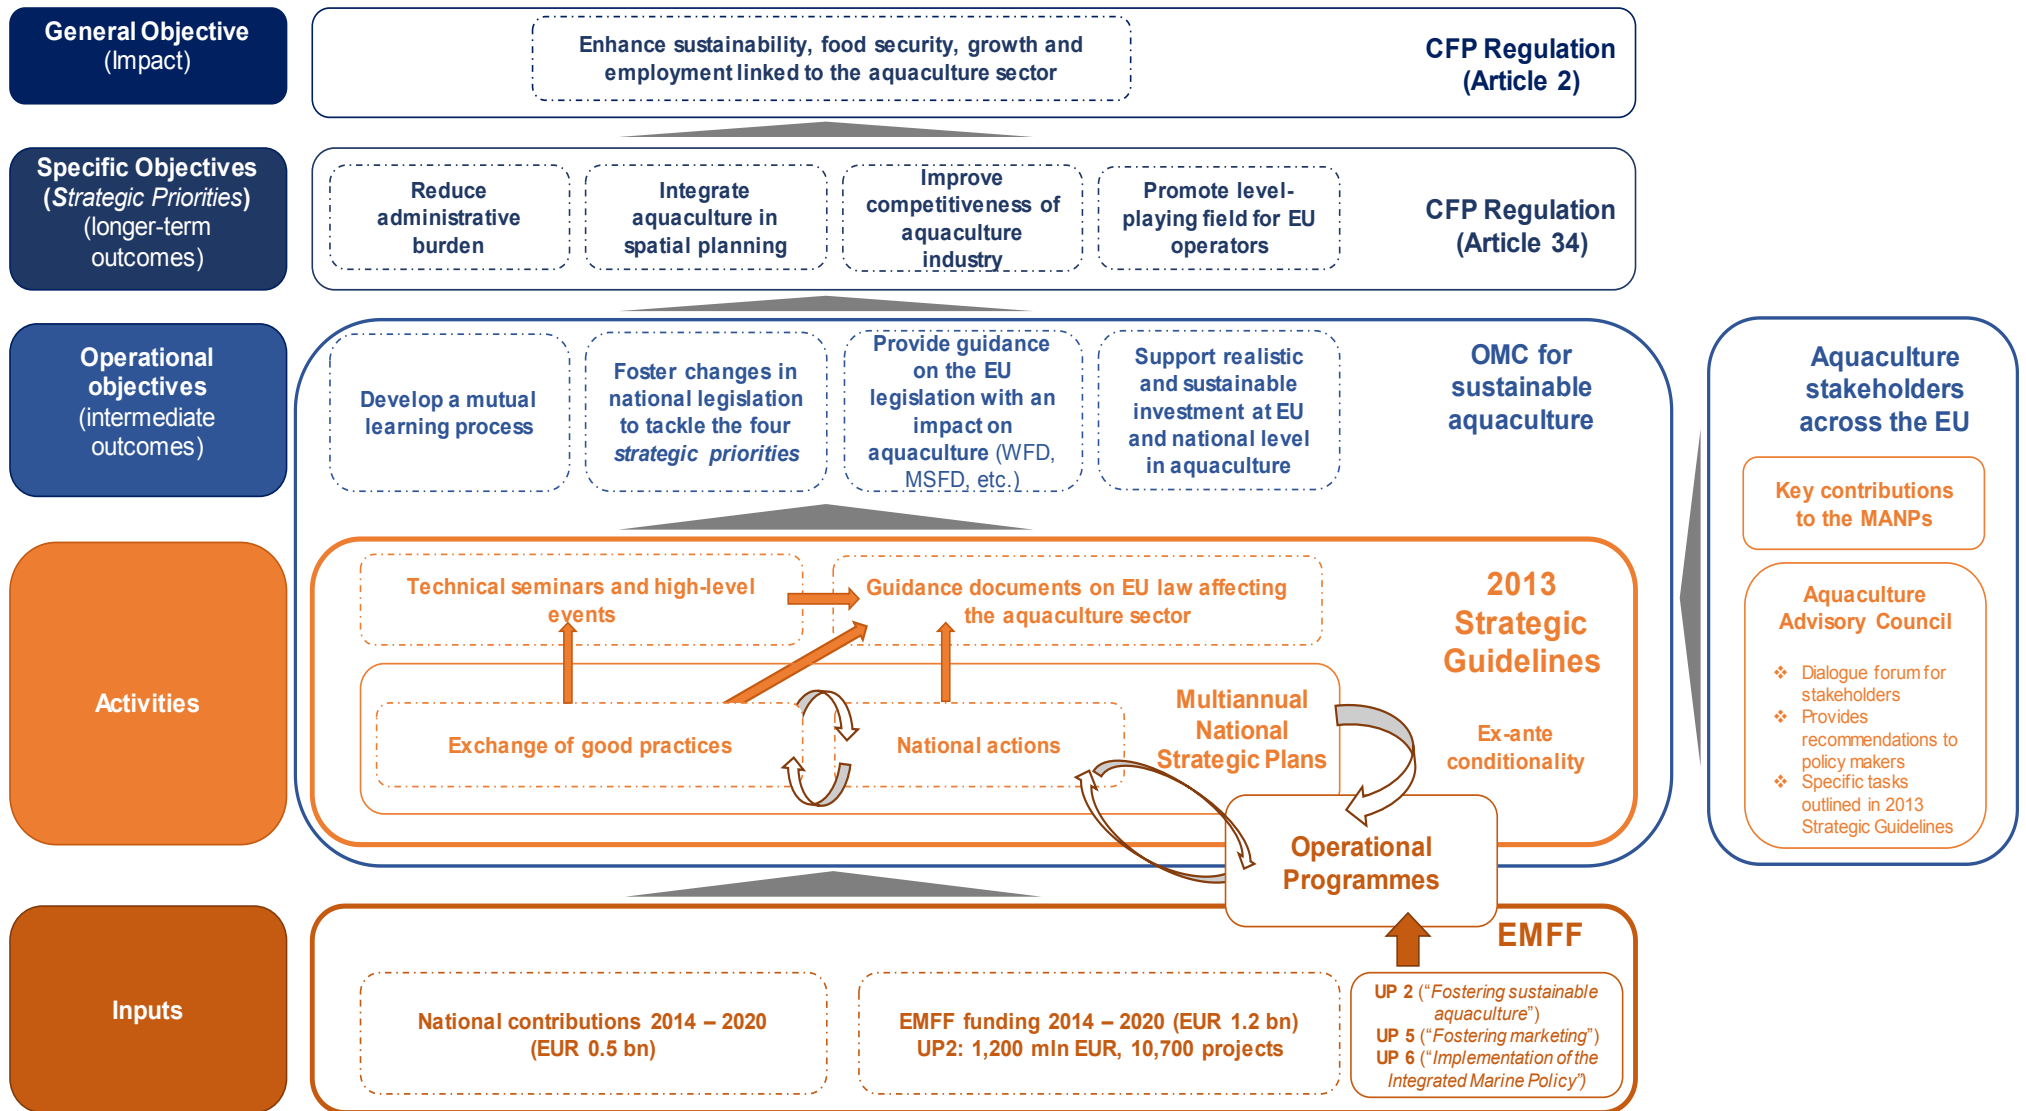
General Objective
(Impact)

Enhance sustainability, food security, growth and employment linked to the aquaculture sector

CFP Regulation
(Article 2)

Specific Objectives
(*Strategic Priorities*)
(longer-term outcomes)

Reduce administrative burden

Integrate aquaculture in spatial planning

Improve competitiveness of aquaculture industry

Promote level-playing field for EU operators

CFP Regulation
(Article 34)

Operational objectives
(intermediate outcomes)

Develop a mutual learning process

Foster changes in national legislation to tackle the four *strategic priorities*

Provide guidance on the EU legislation with an impact on aquaculture (WFD, MSFD, etc.)

Support realistic and sustainable investment at EU and national level in aquaculture

OMC for sustainable aquaculture

Aquaculture stakeholders across the EU

Key contributions to the MANPs

Aquaculture Advisory Council

❖ Dialogue forum for stakeholders
❖ Provides recommendations to policy makers
❖ Specific tasks outlined in 2013 Strategic Guidelines

Activities

Technical seminars and high-level events

Guidance documents on EU law affecting the aquaculture sector

2013 Strategic Guidelines

Multiannual National Strategic Plans

Exchange of good practices

National actions

Ex-ante conditionality

Operational Programmes

EMFF

Inputs

National contributions 2014 – 2020 (EUR 0.5 bn)

EMFF funding 2014 – 2020 (EUR 1.2 bn)
UP2: 1,200 mln EUR, 10,700 projects

UP 2 (“*Fostering sustainable aquaculture*”)
UP 5 (“*Fostering marketing*”)
UP 6 (“*Implementation of the Integrated Marine Policy*”)